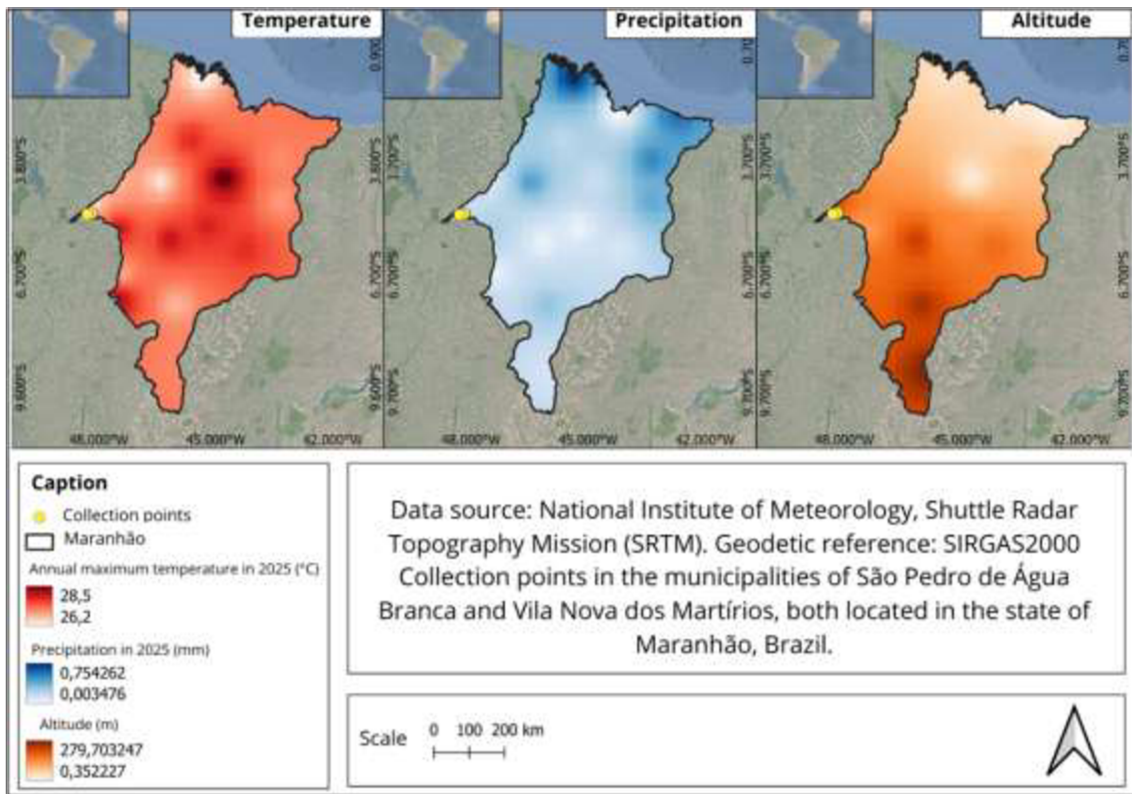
Temperature

0.900°S
3.800°S
6.700°S
9.600°S
48.000°W
45.000°W
42.000°W

Precipitation

0.70
3.700°S
6.700°S
9.700°S
48.000°W
45.000°W
42.000°W

Altitude

0.70
3.700°S
6.700°S
9.700°S
48.000°W
45.000°W
42.000°W

Caption
Collection points
Maranhão
Annual maximum temperature in 2025 (°C)
28,5
26,2
Precipitation in 2025 (mm)
0,754262
0,003476
Altitude (m)
279,703247
0,352227

Data source: National Institute of Meteorology, Shuttle Radar Topography Mission (SRTM). Geodetic reference: SIRGAS2000 Collection points in the municipalities of São Pedro de Água Branca and Vila Nova dos Martírios, both located in the state of Maranhão, Brazil.

Scale 0 100 200 km